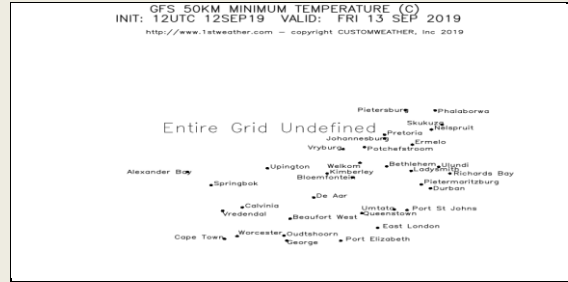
GFS 50KM MINIMUM TEMPERATURE (C)
INIT: 12UTC 12SEP19 VALID: FRI 13 SEP 2019
http://www.1stweather.com – copyright CUSTOMWEATHER, Inc 2019

Entire Grid Undefined

Pietersburg
Phalaborwa
Skukuza
Nelspruit
Pretoria
Johannesburg
Ermelo
Vryburg
Potchefstroom
Upington
Welkom
Bethlehem
Ulundi
Ladysmith
Richards Bay
Alexander Bay
Kimberley
Bloemfontein
Pietermaritzburg
Durban
Springbok
De Aar
Calvinia
Umtata
Port St Johns
Vredendal
Beaufort West
Queenstown
East London
Worcester
Oudtshoorn
Cape Town
George
Port Elizabeth